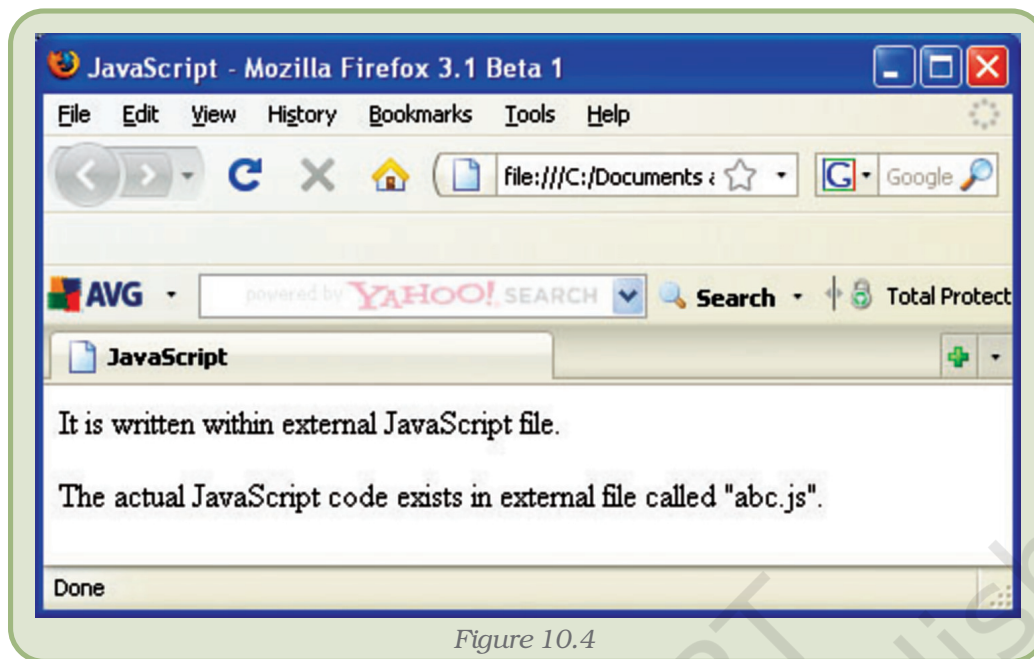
JavaScript - Mozilla Firefox 3.1 Beta 1

File Edit View History Bookmarks Tools Help

file:///C:/Documents a

Google

AVG

powered by YAHOO! SEARCH

Search

Total Protect

JavaScript

It is written within external JavaScript file.

The actual JavaScript code exists in external file called "abc.js".

Done

Figure 10.4